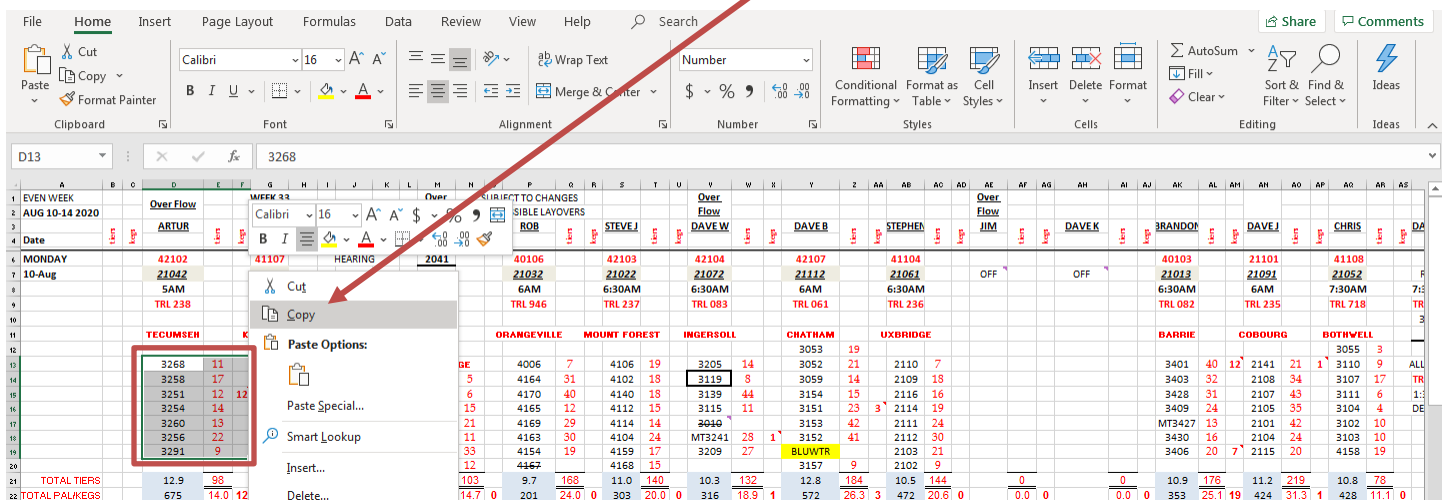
File Home Insert Page Layout Formulas Data Review View Help Search

Share Comments

Paste Cut Copy Format Painter Clipboard

Calibri 16 B I U A Font

Wrap Text Merge & Center Alignment

Number $ % , Number

Conditional Formatting Format as Table Cell Styles Styles

Insert Delete Format Cells

AutoSum Fill Clear Sort & Filter Find & Select Editing

Ideas Ideas

D13 3268

EVEN WEEK
AUG 10-14 2020
Date
MONDAY
10-Aug

WEEK 33

Over Flow
ARTUR

Over
SUBJECT TO CHANGES
SIBLE LAYOVERS

ROB | STEVE J | Over Flow DAVE W | DAVE B | STEPHEN | Over Flow JIM | DAVE K | BRANDON | DAVE J | CHRIS

42102 | 41107 | HEARING | 2041 | 40106 | 42103 | 42104 | 42107 | 41104 | | | 40103 | 21101 | 41108
21042 | | | | 21032 | 21022 | 21072 | 21112 | 21061 | OFF | OFF | 21013 | 21091 | 21052
5AM | | | | 6AM | 6:30AM | 6:30AM | 6AM | 6:30AM | | | 6:30AM | 6AM | 7:30AM
TRL 238 | | | | TRL 946 | TRL 237 | TRL 083 | TRL 061 | TRL 236 | | | TRL 082 | TRL 235 | TRL 718

TECUMSEH | ORANGEVILLE | MOUNT FOREST | INGERSOLL | CHATHAM | UXBRIDGE | BARRIE | COBOURG | BOTHWELL

Calibri 16 B I

Cut
Copy
Paste Options:
Paste Special...
Smart Lookup
Insert...
Delete...

| | | | | | | | | | | | | | | | | | |
|---|---|---|---|---|---|---|---|---|---|---|---|---|---|---|---|---|---|
| | | | | | | | | | 3053 | 19 | | | | | | 3055 | 3 |
| 3268 | 11 | | 4006 | 7 | 4106 | 19 | 3205 | 14 | 3052 | 21 | 2110 | 7 | 3401 | 40 | 2141 | 21 | 3110 | 9 |
| 3258 | 17 | 5 | 4164 | 31 | 4102 | 18 | 3119 | 8 | 3059 | 21 | 2109 | 18 | 3403 | 32 | 2108 | 34 | 3107 | 17 |
| 3251 | 12 | 6 | 4170 | 40 | 4140 | 18 | 3139 | 44 | 3154 | 15 | 2116 | 16 | 3428 | 31 | 2107 | 43 | 3111 | 6 |
| 3254 | 14 | 15 | 4165 | 12 | 4112 | 15 | 3115 | 11 | 3151 | 23 | 2114 | 19 | 3409 | 24 | 2105 | 35 | 3104 | 4 |
| 3260 | 13 | 21 | 4169 | 29 | 4114 | 14 | 3010 | | 3153 | 42 | 2111 | 24 | MT3427 | 13 | 2101 | 42 | 3102 | 10 |
| 3256 | 22 | 11 | 4163 | 30 | 4104 | 24 | MT3241 | 28 | 3152 | 41 | 2112 | 30 | 3430 | 16 | 2104 | 24 | 3103 | 10 |
| 3291 | 9 | 33 | 4154 | 19 | 4159 | 17 | 3209 | 27 | BLUWTR | | 2103 | 21 | 3406 | 20 | 2125 | 11 | 4158 | 19 |
| | | 12 | 4167 | | 4168 | 15 | | | 3157 | 9 | 2102 | 9 | | | | | | |

TOTAL TIERS 12.9 98 103 9.7 168 11.0 140 10.3 132 12.8 184 10.5 144 0 0 10.9 176 11.2 219 10.8 78
TOTAL PAL/KEGS 675 14.0 12 14.7 0 201 24.0 0 303 20.0 0 316 18.9 1 572 26.3 3 472 20.6 0 0.0 0 0.0 0 353 25.1 19 424 31.3 1 428 11.1 0